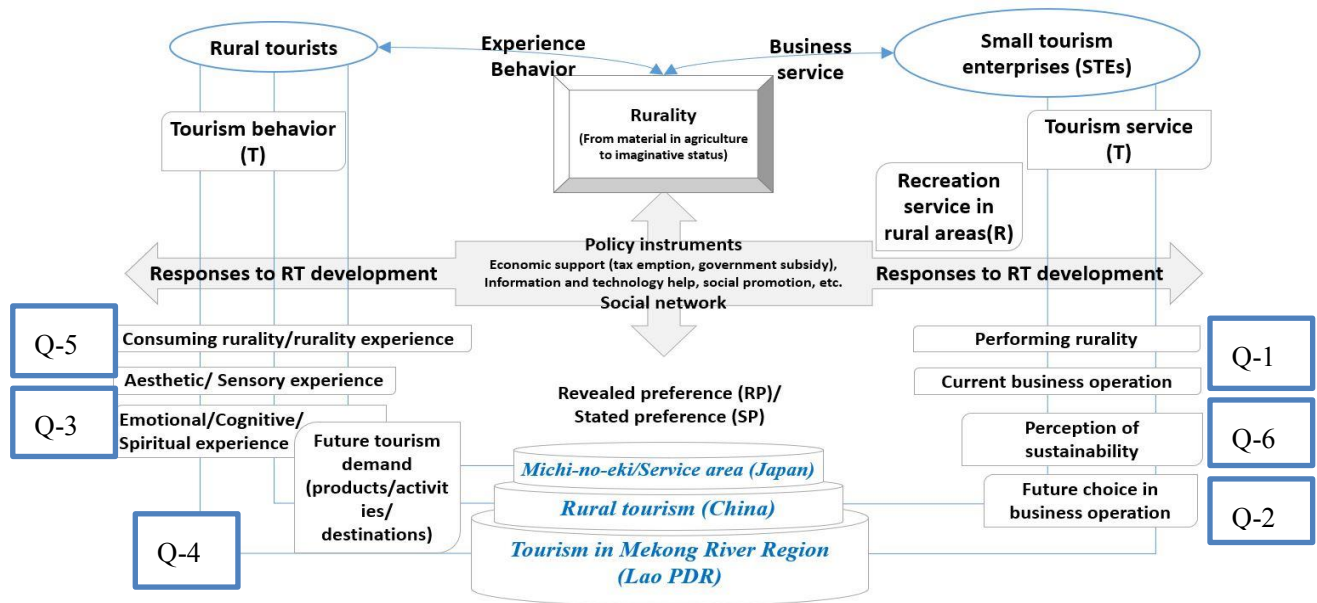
Rural tourists

Experience Behavior

Business service

Small tourism enterprises (STEs)

Rurality
(From material in agriculture to imaginative status)

Tourism behavior (T)

Tourism service (T)

Recreation service in rural areas(R)

Policy instruments
Economic support (tax emption, government subsidy), Information and technology help, social promotion, etc.
Social network

Responses to RT development

Responses to RT development

Q-5

Consuming rurality/rurality experience

Aesthetic/ Sensory experience

Q-3

Emotional/Cognitive/ Spiritual experience

Performing rurality

Q-1

Current business operation

Revealed preference (RP)/ Stated preference (SP)

Future tourism demand (products/activities/ destinations)

Perception of sustainability

Q-6

Michi-no-eki/Service area (Japan)

Future choice in business operation

Q-2

Rural tourism (China)

Q-4

Tourism in Mekong River Region (Lao PDR)